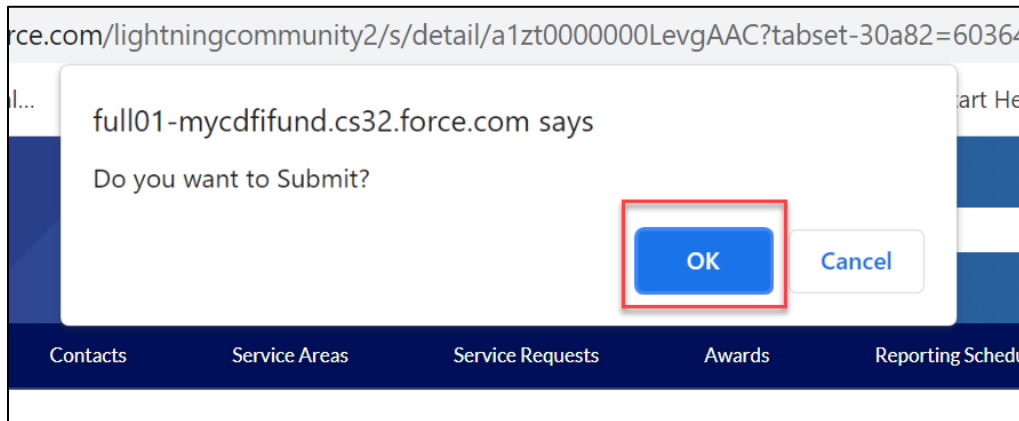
rce.com/lightningcommunity2/s/detail/a1zt0000000LevgAAC?tabset-30a82=60364

l...

art He

full01-mycdfifund.cs32.force.com says

Do you want to Submit?

OK

Cancel

Contacts

Service Areas

Service Requests

Awards

Reporting Schedu